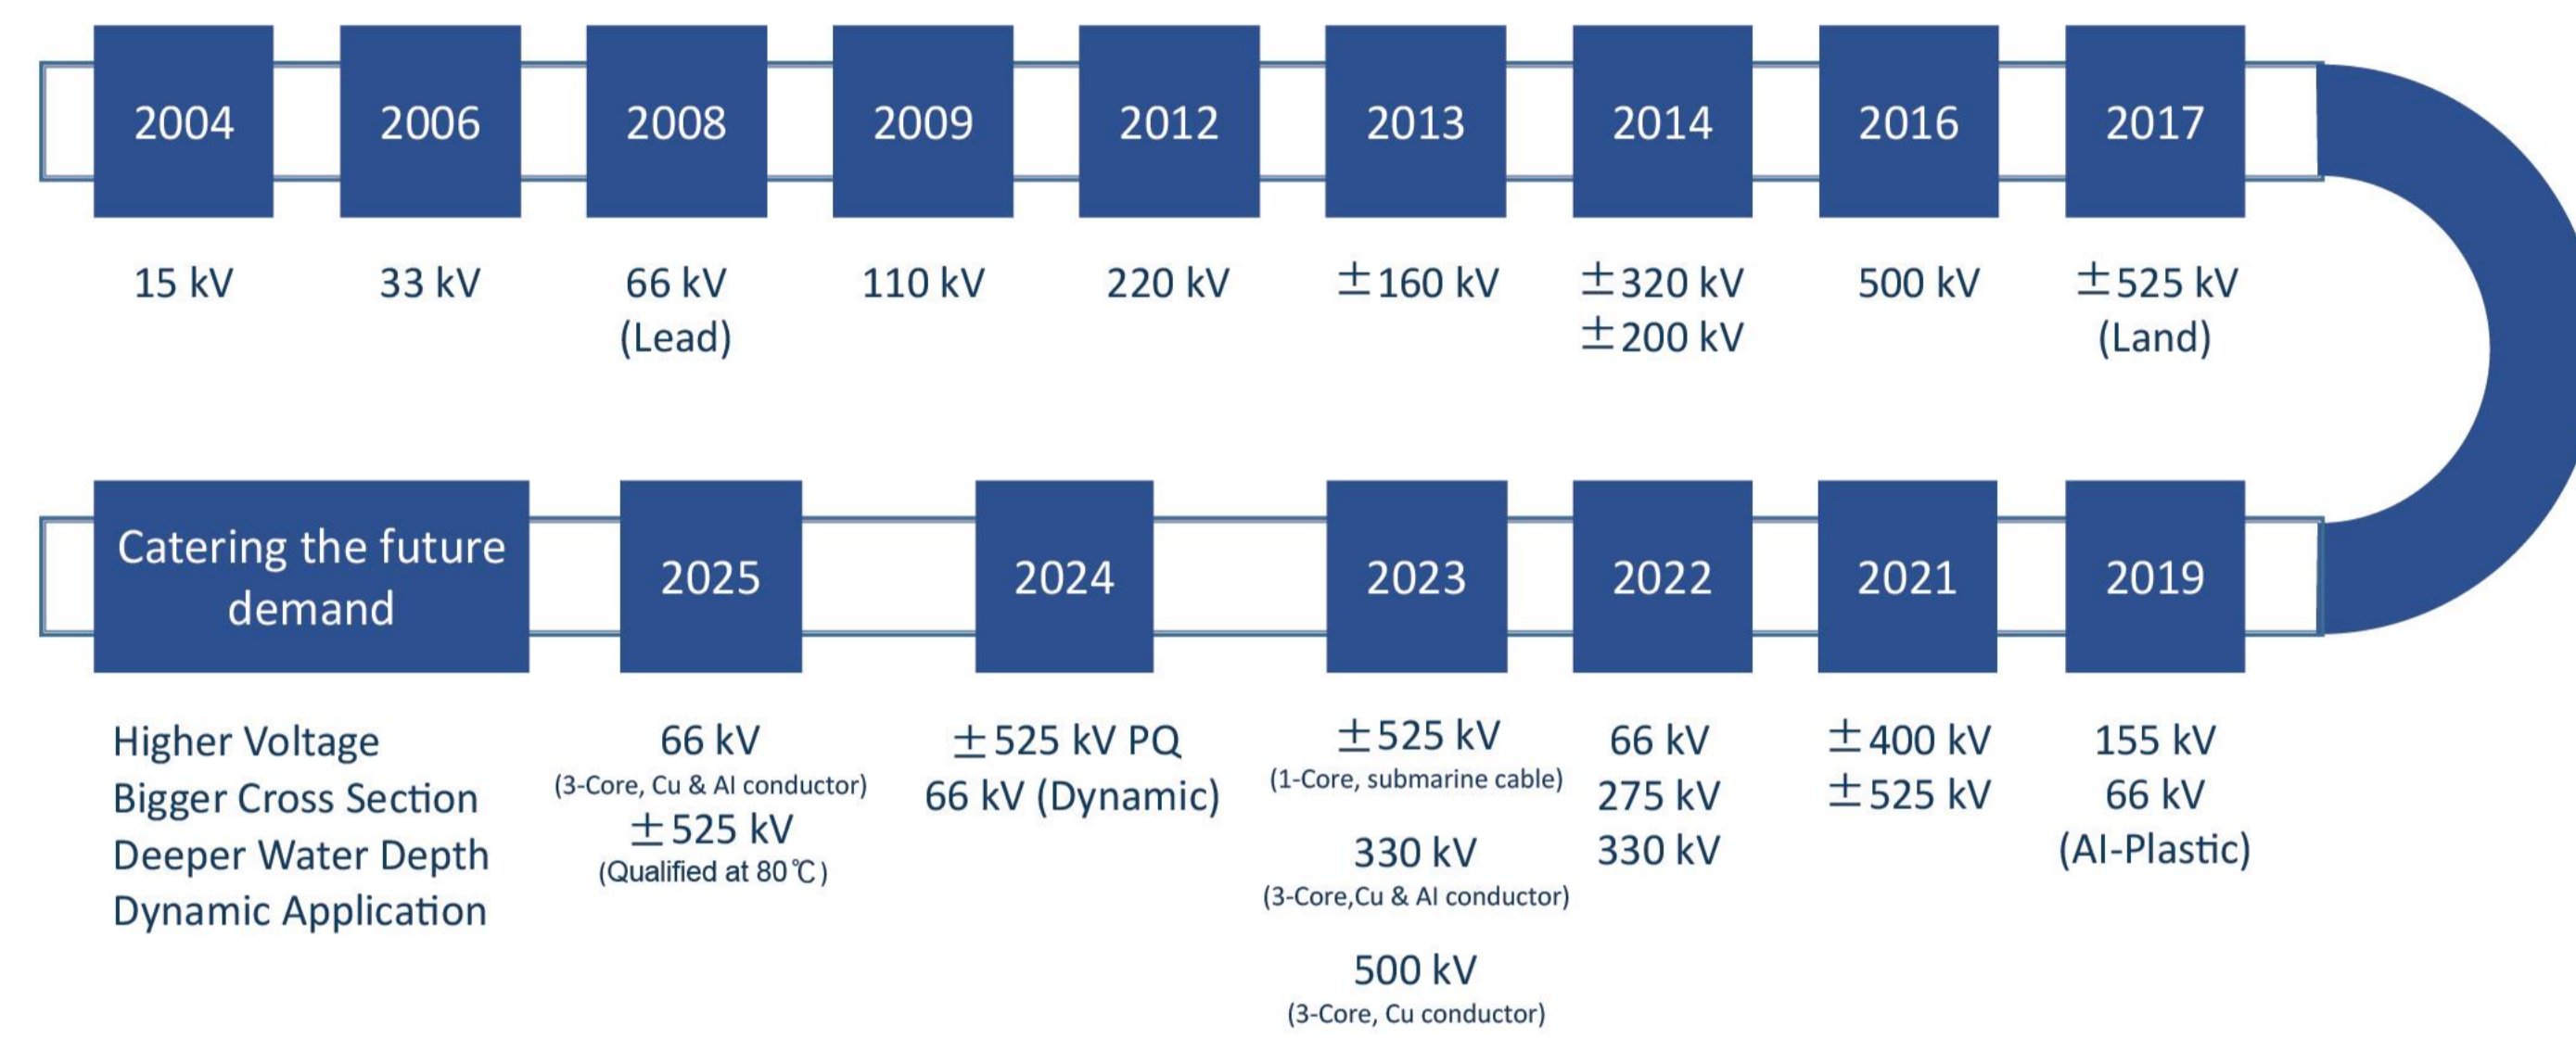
2004
15 kV

2006
33 kV

2008
66 kV
(Lead)

2009
110 kV

2012
220 kV

2013
±160 kV

2014
±320 kV
±200 kV

2016
500 kV

2017
±525 kV
(Land)

Catering the future demand
Higher Voltage
Bigger Cross Section
Deeper Water Depth
Dynamic Application

2025
66 kV
(3-Core, Cu & Al conductor)
±525 kV
(Qualified at 80℃)

2024
±525 kV PQ
66 kV (Dynamic)

2023
±525 kV
(1-Core, submarine cable)
330 kV
(3-Core,Cu & Al conductor)
500 kV
(3-Core, Cu conductor)

2022
66 kV
275 kV
330 kV

2021
±400 kV
±525 kV

2019
155 kV
66 kV
(Al-Plastic)